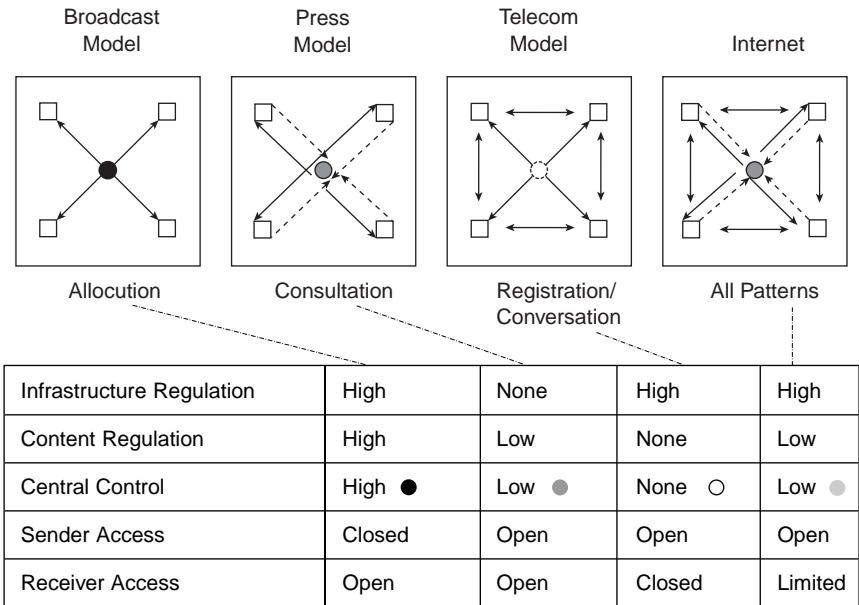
Broadcast Model

Press Model

Telecom Model

Internet

Allocution

Consultation

Registration/ Conversation

All Patterns

| Infrastructure Regulation | High | None | High | High |
|---|---|---|---|---|
| Content Regulation | High | Low | None | Low |
| Central Control | High ● | Low ● | None ○ | Low ● |
| Sender Access | Closed | Open | Open | Open |
| Receiver Access | Open | Open | Closed | Limited |